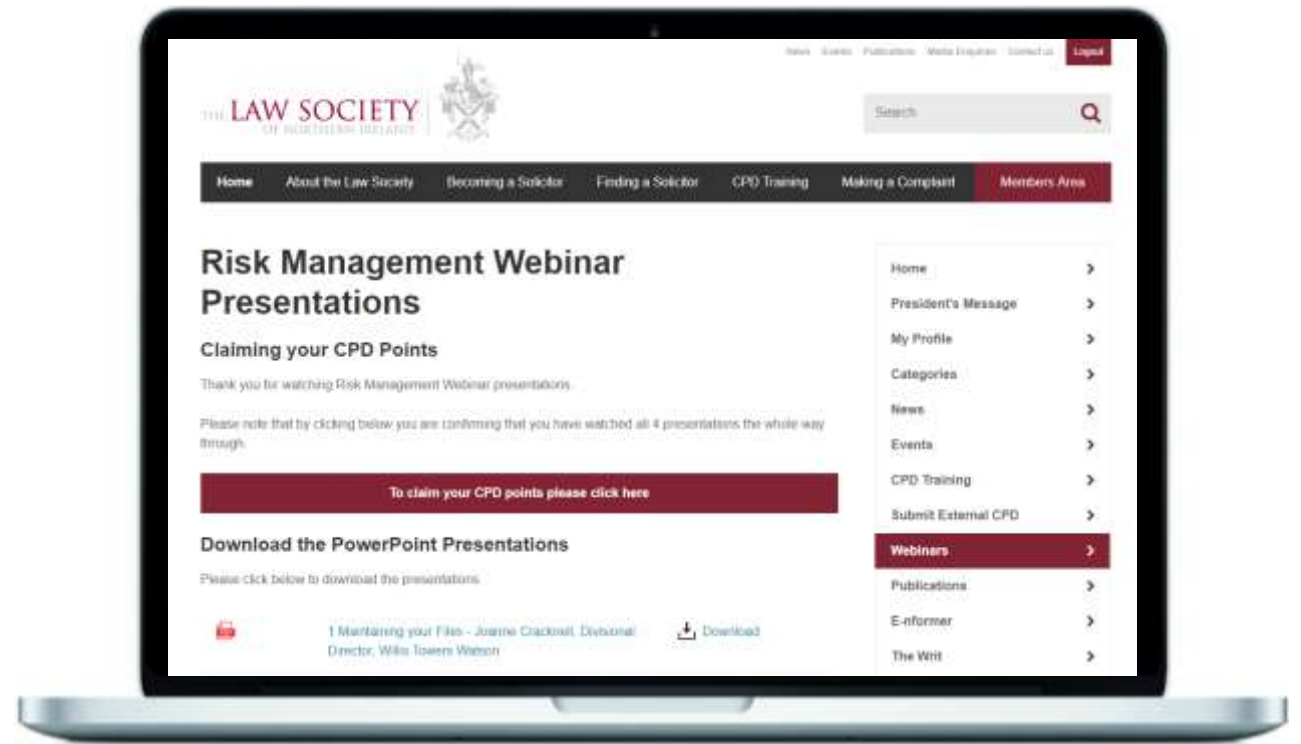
News Events Publications Media Enquiries Contact us Logout

THE LAW SOCIETY OF NORTHERN IRELAND

Search

Home About the Law Society Becoming a Solicitor Finding a Solicitor CPD Training Making a Complaint Members Area

Risk Management Webinar Presentations

Claiming your CPD Points

Thank you for watching Risk Management Webinar presentations.

Please note that by clicking below you are confirming that you have watched all 4 presentations the whole way through.

To claim your CPD points please click here

Download the PowerPoint Presentations

Please click below to download the presentations.

1 Maintaining your Files - Joanne Cracknell, Divisional Director, Willis Towers Watson

Download

Home
President's Message
My Profile
Categories
News
Events
CPD Training
Submit External CPD
Webinars
Publications
E-informer
The Writ